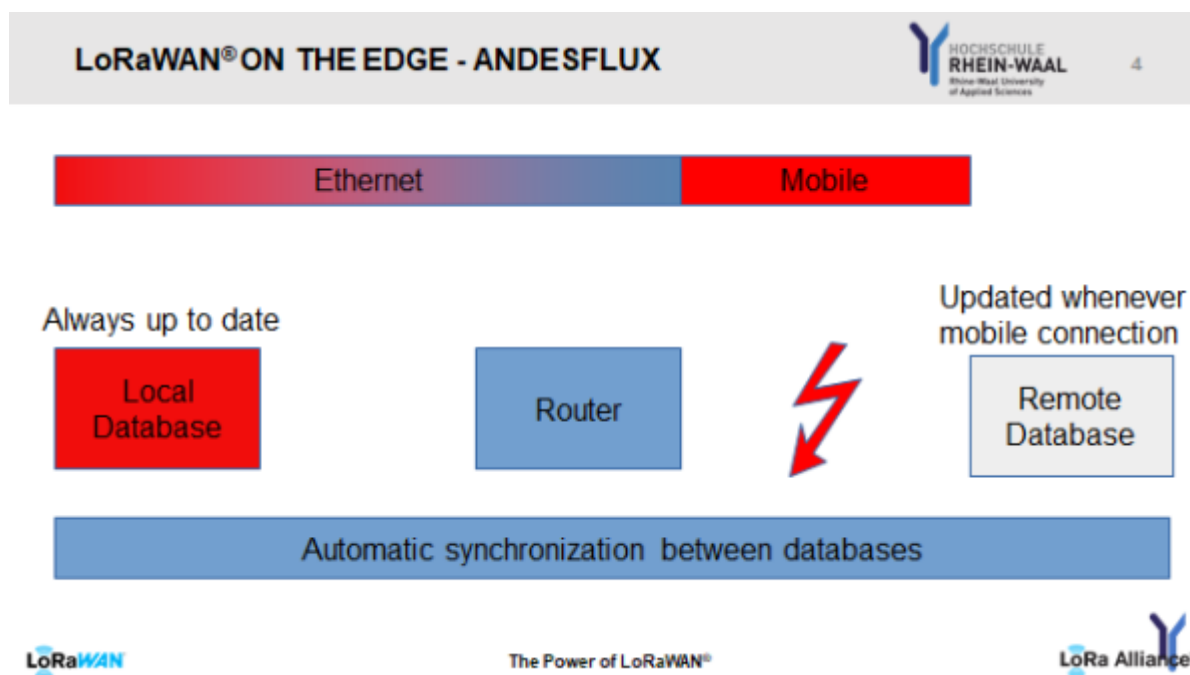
LoRaWAN® ON THE EDGE - ANDESFLUX

HOCHSCHULE RHEIN-WAAL Rhine-Waal University of Applied Sciences

4

Ethernet

Mobile

Always up to date

Updated whenever mobile connection

Local Database

Router

Remote Database

Automatic synchronization between databases

LoRaWAN

The Power of LoRaWAN®

LoRa Alliance